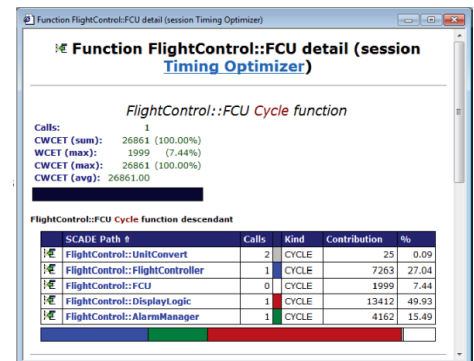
Function FlightControl::FCU detail (session Timing Optimizer)

Function FlightControl::FCU detail (session Timing Optimizer)

FlightControl::FCU Cycle function

Calls: 1
CWCET (sum): 26861 (100.00%)
WCET (max): 1999 (7.44%)
CWCET (max): 26861 (100.00%)
CWCET (avg): 26861.00

FlightControl::FCU Cycle function descendant

| | SCADE Path ⇑ | Calls | | Kind | Contribution | % |
|---|---|---|---|---|---|---|
| | FlightControl::UnitConvert | 2 | | CYCLE | 25 | 0.09 |
| | FlightControl::FlightController | 1 | | CYCLE | 7263 | 27.04 |
| | FlightControl::FCU | 0 | | CYCLE | 1999 | 7.44 |
| | FlightControl::DisplayLogic | 1 | | CYCLE | 13412 | 49.93 |
| | FlightControl::AlarmManager | 1 | | CYCLE | 4162 | 15.49 |